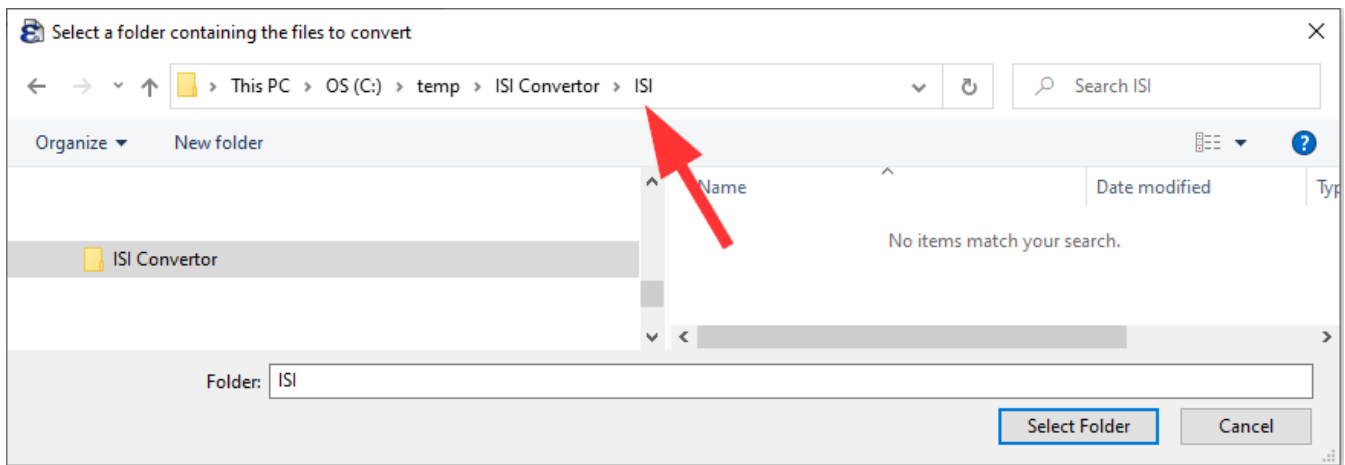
Select a folder containing the files to convert

This PC > OS (C:) > temp > ISI Convertor > ISI

Search ISI

Organize ▾ New folder

ISI Convertor

Name

Date modified

Typ

No items match your search.

Folder: ISI

Select Folder

Cancel